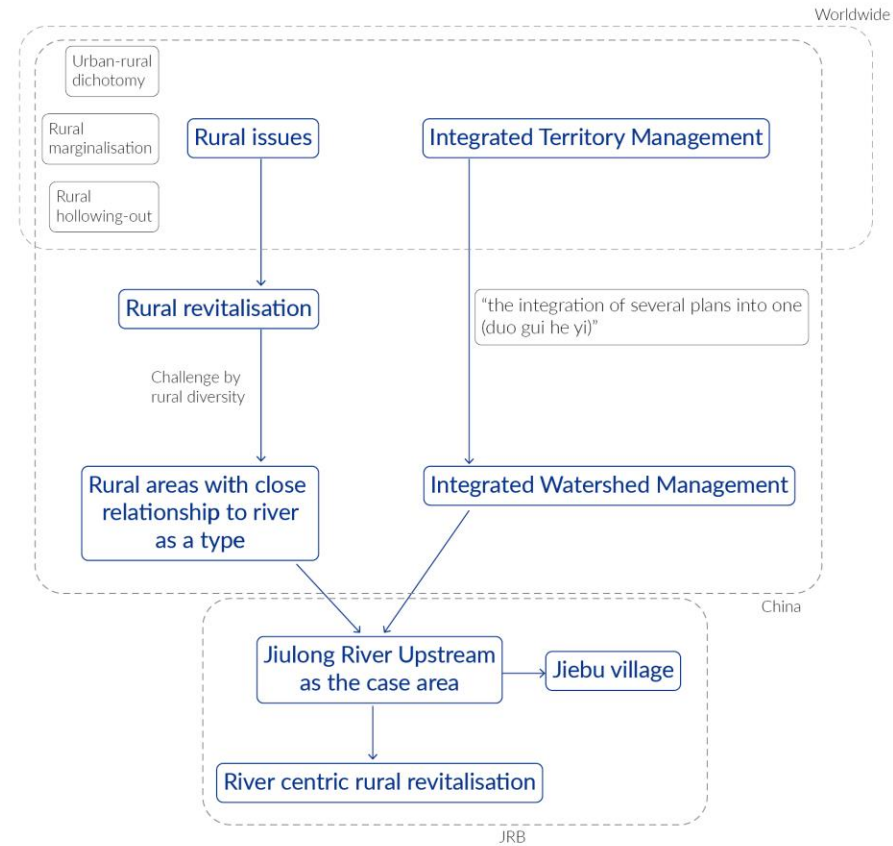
Worldwide

Urban-rural dichotomy

Rural marginalisation

Rural hollowing-out

Rural issues

Integrated Territory Management

Rural revitalisation

"the integration of several plans into one (duo gui he yi)"

Challenge by rural diversity

Rural areas with close relationship to river as a type

Integrated Watershed Management

China

Jiulong River Upstream as the case area

Jiebu village

River centric rural revitalisation

JRB